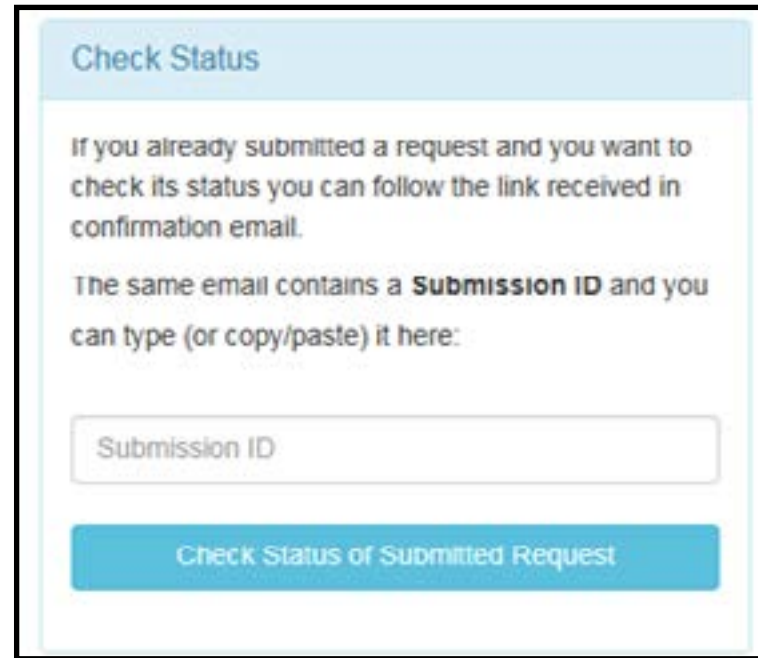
Check Status

If you already submitted a request and you want to check its status you can follow the link received in confirmation email.

The same email contains a **Submission ID** and you can type (or copy/paste) it here:

Submission ID

Check Status of Submitted Request